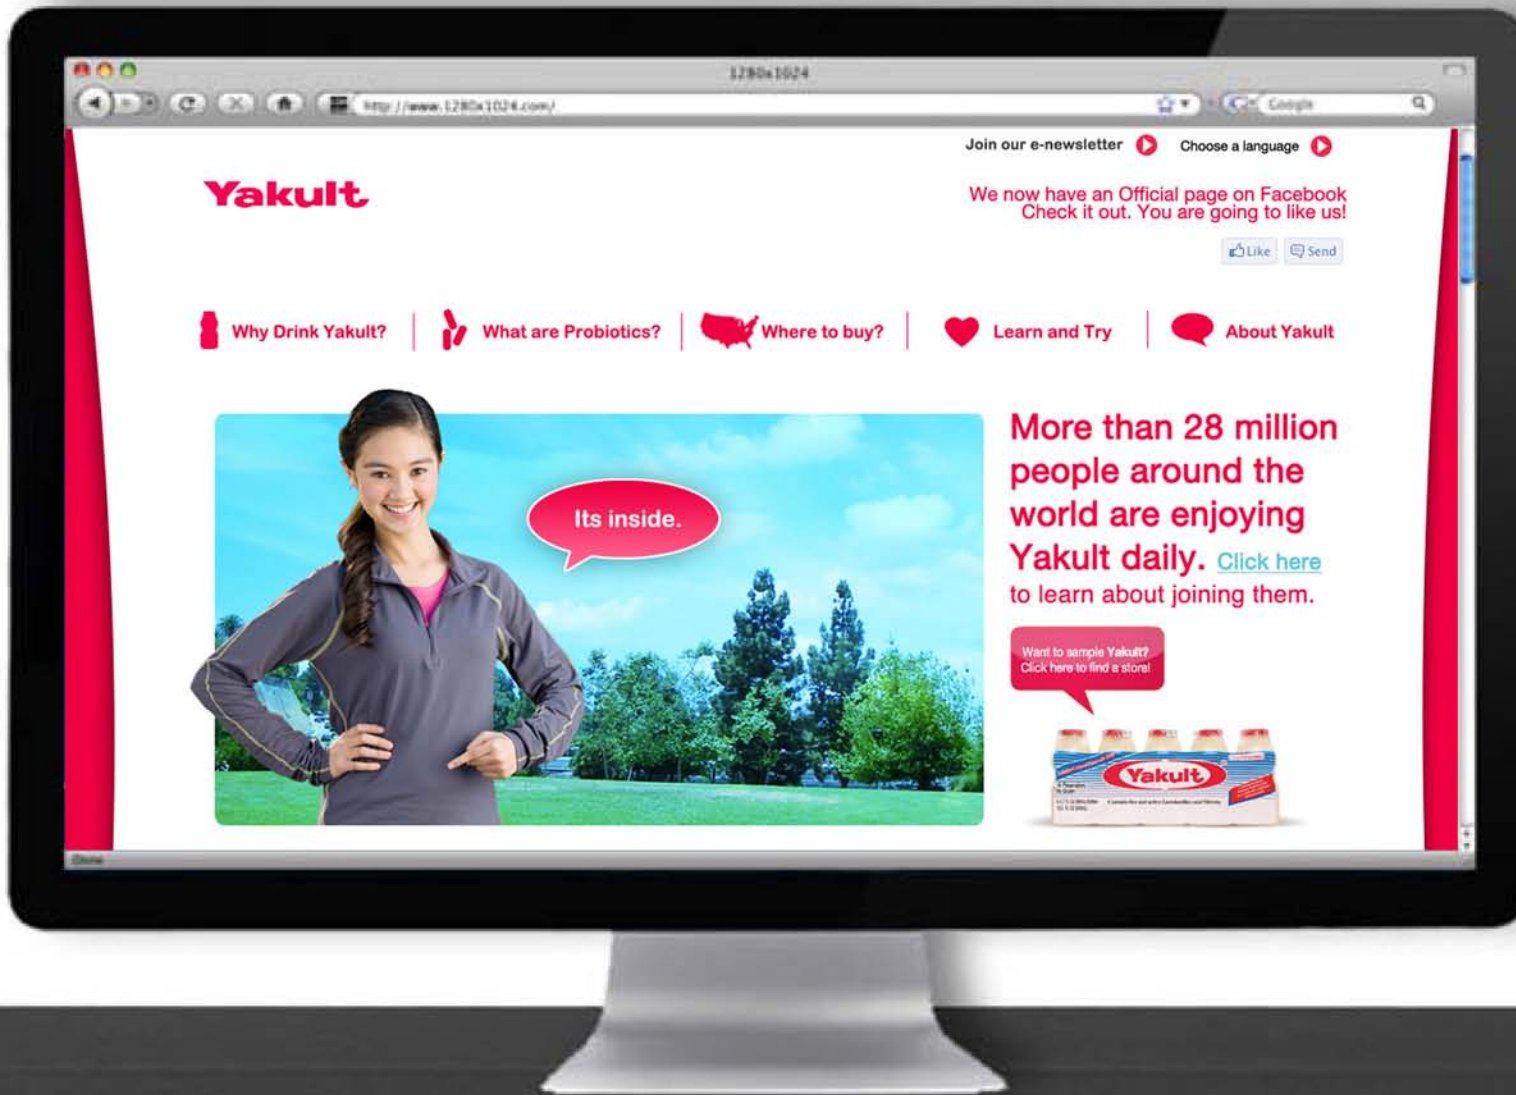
1280x1024

http://www.1280x1024.com/

Google

Join our e-newsletter

Choose a language

Yakult

We now have an Official page on Facebook
Check it out. You are going to like us!

Like Send

Why Drink Yakult? | What are Probiotics? | Where to buy? | Learn and Try | About Yakult

Its inside.

More than 28 million people around the world are enjoying Yakult daily. Click here to learn about joining them.

Want to sample Yakult? Click here to find a store!

Yakult

Done